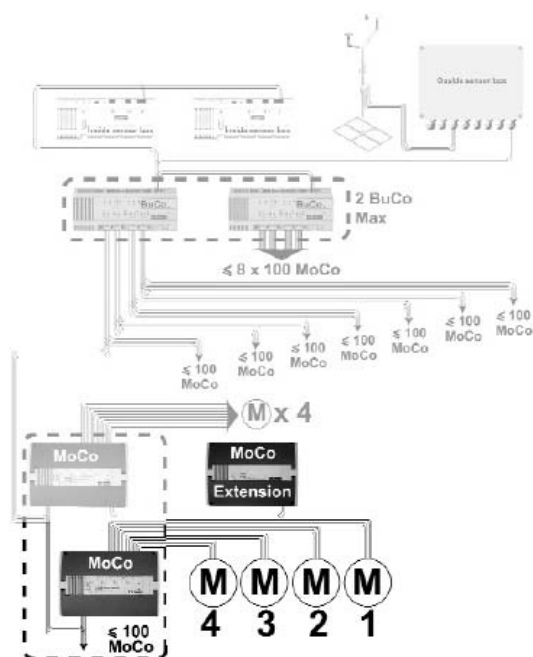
Outside sensor box

Inside sensor box

Inside sensor box

BuCo

BuCo

2 BuCo
Max

≤ 8 x 100 MoCo

≤ 100 MoCo

≤ 100 MoCo

≤ 100 MoCo

≤ 100 MoCo

≤ 100 MoCo

≤ 100 MoCo

≤ 100 MoCo

≤ 100 MoCo

M x 4

MoCo

MoCo
Extension

MoCo

≤ 100 MoCo

M
4

M
3

M
2

M
1